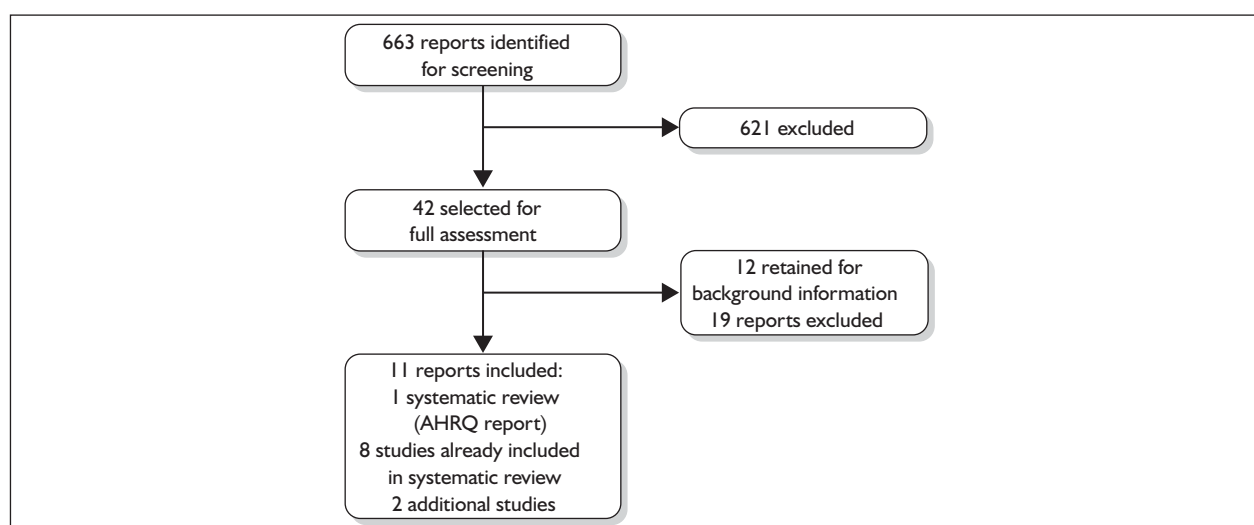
663 reports identified for screening

621 excluded

42 selected for full assessment

12 retained for background information
19 reports excluded

11 reports included:
1 systematic review (AHRQ report)
8 studies already included in systematic review
2 additional studies